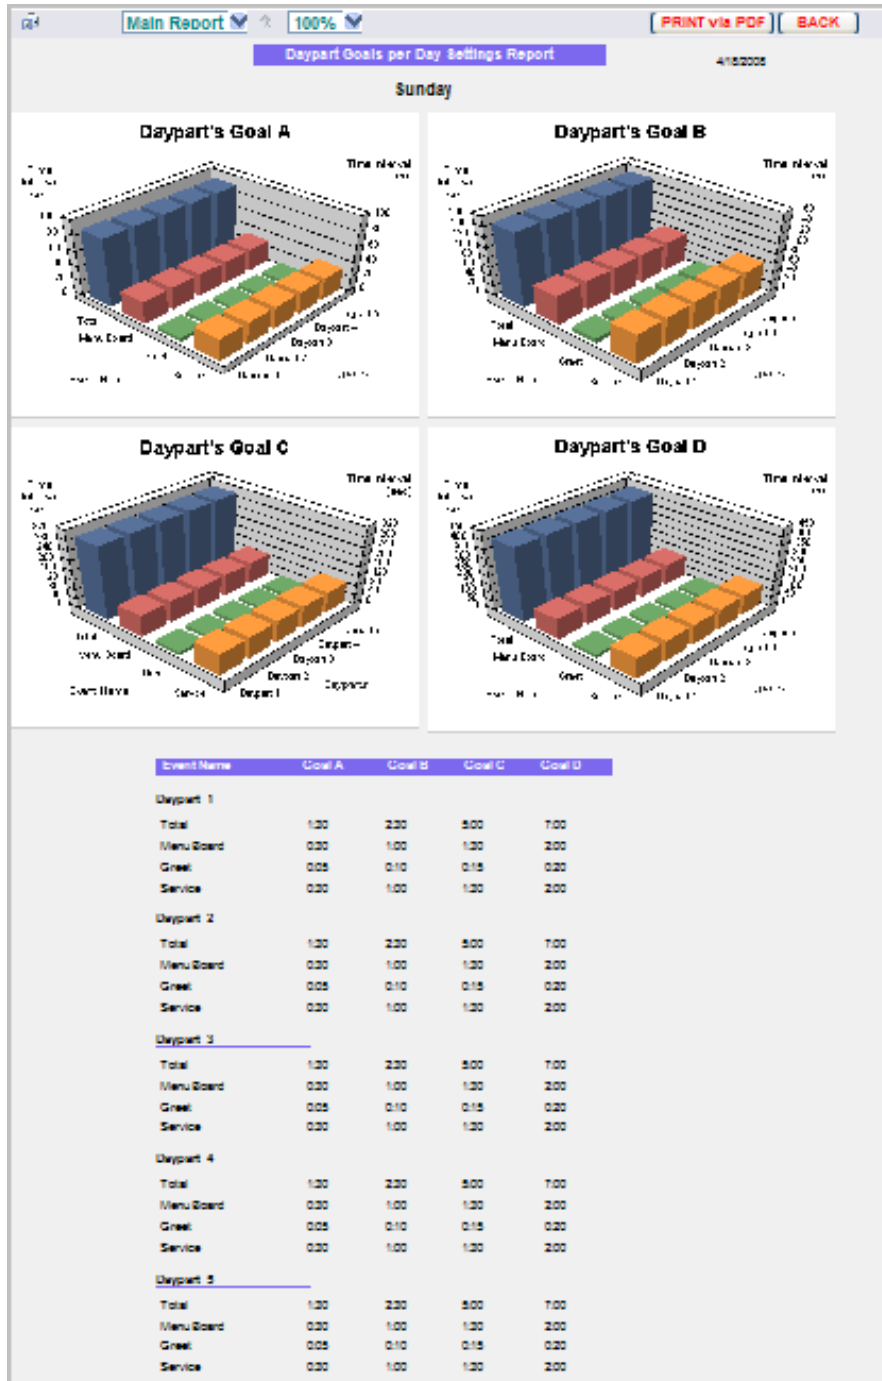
Main Report | 100% | PRINT via PDF | BACK

Daypart Goals per Day Settings Report

4/18/2005

Sunday

Daypart's Goal A

Time Interval

Total
Menu Board
Greet
Service
Daypart 1
Daypart 2
Daypart
Event Name

Daypart's Goal B

Time Interval

Total
Menu Board
Greet
Daypart 2
Daypart 1

Daypart's Goal C

Time Interval (sec)

Total
Menu Board
Greet
Service
Daypart 1
Daypart 2
Daypart 3
Daypart
Event Name

Daypart's Goal D

Time Interval

Total
Menu Board
Greet
Daypart 2
Daypart 1

| Event Name | Goal A | Goal B | Goal C | Goal D |
|---|---|---|---|---|
| Daypart 1 | | | | |
| Total | 1:30 | 2:30 | 5:00 | 7:00 |
| Menu Board | 0:30 | 1:00 | 1:30 | 2:00 |
| Greet | 0:05 | 0:10 | 0:15 | 0:20 |
| Service | 0:30 | 1:00 | 1:30 | 2:00 |
| Daypart 2 | | | | |
| Total | 1:30 | 2:30 | 5:00 | 7:00 |
| Menu Board | 0:30 | 1:00 | 1:30 | 2:00 |
| Greet | 0:05 | 0:10 | 0:15 | 0:20 |
| Service | 0:30 | 1:00 | 1:30 | 2:00 |
| Daypart 3 | | | | |
| Total | 1:30 | 2:30 | 5:00 | 7:00 |
| Menu Board | 0:30 | 1:00 | 1:30 | 2:00 |
| Greet | 0:05 | 0:10 | 0:15 | 0:20 |
| Service | 0:30 | 1:00 | 1:30 | 2:00 |
| Daypart 4 | | | | |
| Total | 1:30 | 2:30 | 5:00 | 7:00 |
| Menu Board | 0:30 | 1:00 | 1:30 | 2:00 |
| Greet | 0:05 | 0:10 | 0:15 | 0:20 |
| Service | 0:30 | 1:00 | 1:30 | 2:00 |
| Daypart 5 | | | | |
| Total | 1:30 | 2:30 | 5:00 | 7:00 |
| Menu Board | 0:30 | 1:00 | 1:30 | 2:00 |
| Greet | 0:05 | 0:10 | 0:15 | 0:20 |
| Service | 0:30 | 1:00 | 1:30 | 2:00 |